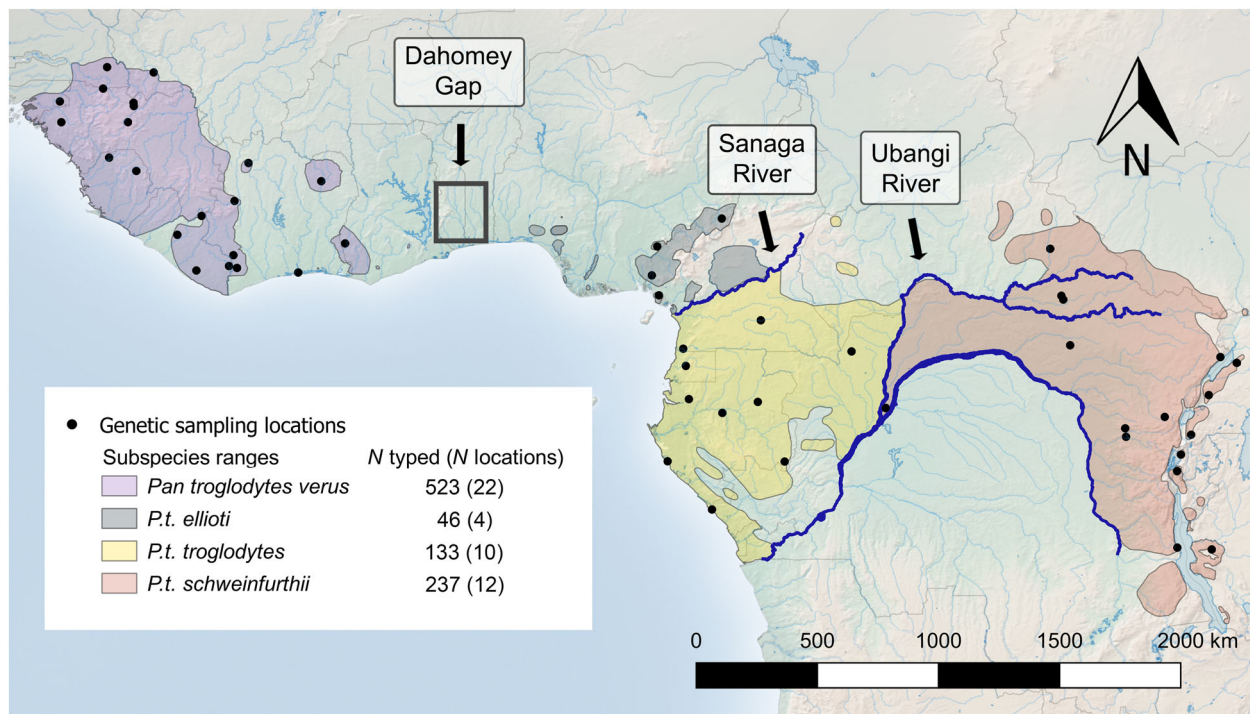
Dahomey Gap

Sanaga River

Ubangi River

N

Genetic sampling locations

| Subspecies ranges | $N$ typed ($N$ locations) |
|---|---|
| *Pan troglodytes verus* | 523 (22) |
| *P.t. ellioti* | 46 (4) |
| *P.t. troglodytes* | 133 (10) |
| *P.t. schweinfurthii* | 237 (12) |

0 500 1000 1500 2000 km